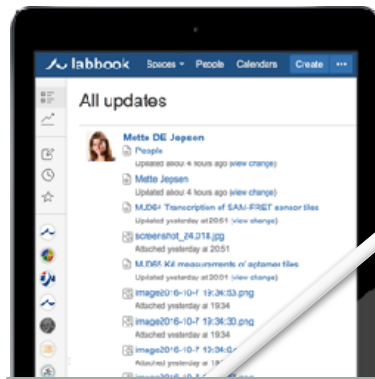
labbook Spaces People Calendars Create ···

All updates

Mette DE Jepsen
People
Updated about 4 hours ago (view change)
Mette Jepsen
Updated about 4 hours ago (view change)
MJ064 Transcription of SAM-FRET sensor tiles
Updated yesterday at 20:51 (view change)
screenshot_24.018.jpg
Attached yesterday at 20:51
MJ064 Kd measurements of aptamer tiles
Updated yesterday at 20:01 (view change)
image2016-10-7 19:34:53.png
Attached yesterday at 19:34
image2016-10-7 19:34:30.png
Attached yesterday at 19:34
image2016-10-7 19:33:53.png
Attached yesterday at 19:34
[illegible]